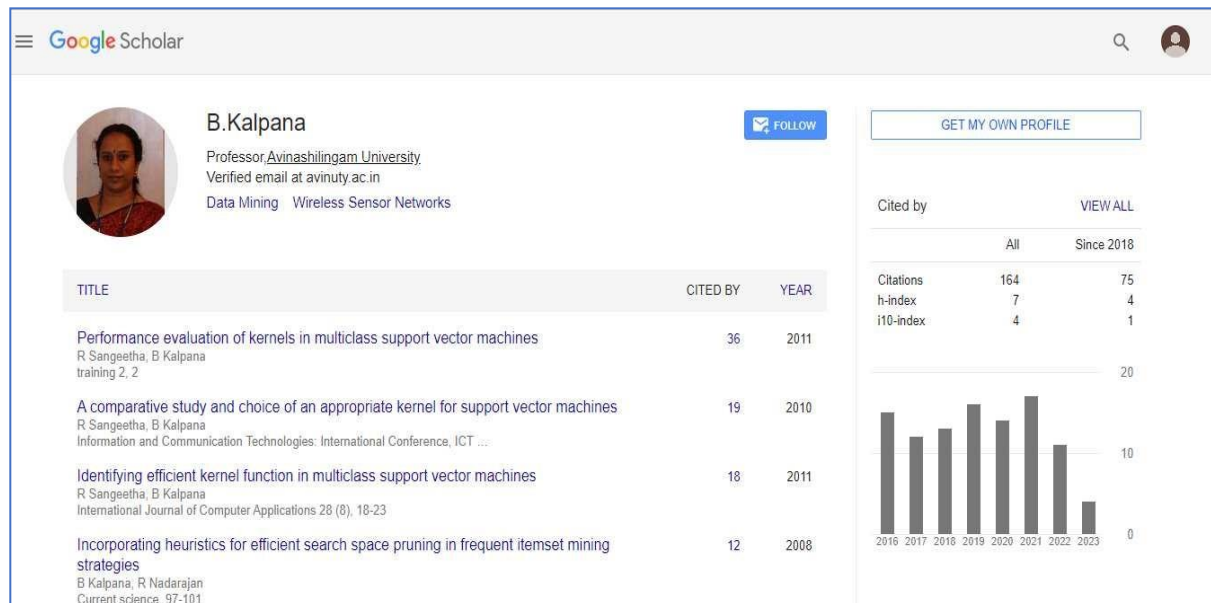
Google Scholar

B.Kalpana

Professor,Avinashilingam University
Verified email at avinuty.ac.in
Data Mining Wireless Sensor Networks

FOLLOW

GET MY OWN PROFILE

| TITLE | CITED BY | YEAR |
|---|---|---|
| Performance evaluation of kernels in multiclass support vector machines<br>R Sangeetha, B Kalpana<br>training 2, 2 | 36 | 2011 |
| A comparative study and choice of an appropriate kernel for support vector machines<br>R Sangeetha, B Kalpana<br>Information and Communication Technologies: International Conference, ICT ... | 19 | 2010 |
| Identifying efficient kernel function in multiclass support vector machines<br>R Sangeetha, B Kalpana<br>International Journal of Computer Applications 28 (8), 18-23 | 18 | 2011 |
| Incorporating heuristics for efficient search space pruning in frequent itemset mining strategies<br>B Kalpana, R Nadarajan<br>Current science, 97-101 | 12 | 2008 |

Cited by VIEW ALL

| | All | Since 2018 |
|---|---|---|
| Citations | 164 | 75 |
| h-index | 7 | 4 |
| i10-index | 4 | 1 |

20
10
0
2016 2017 2018 2019 2020 2021 2022 2023